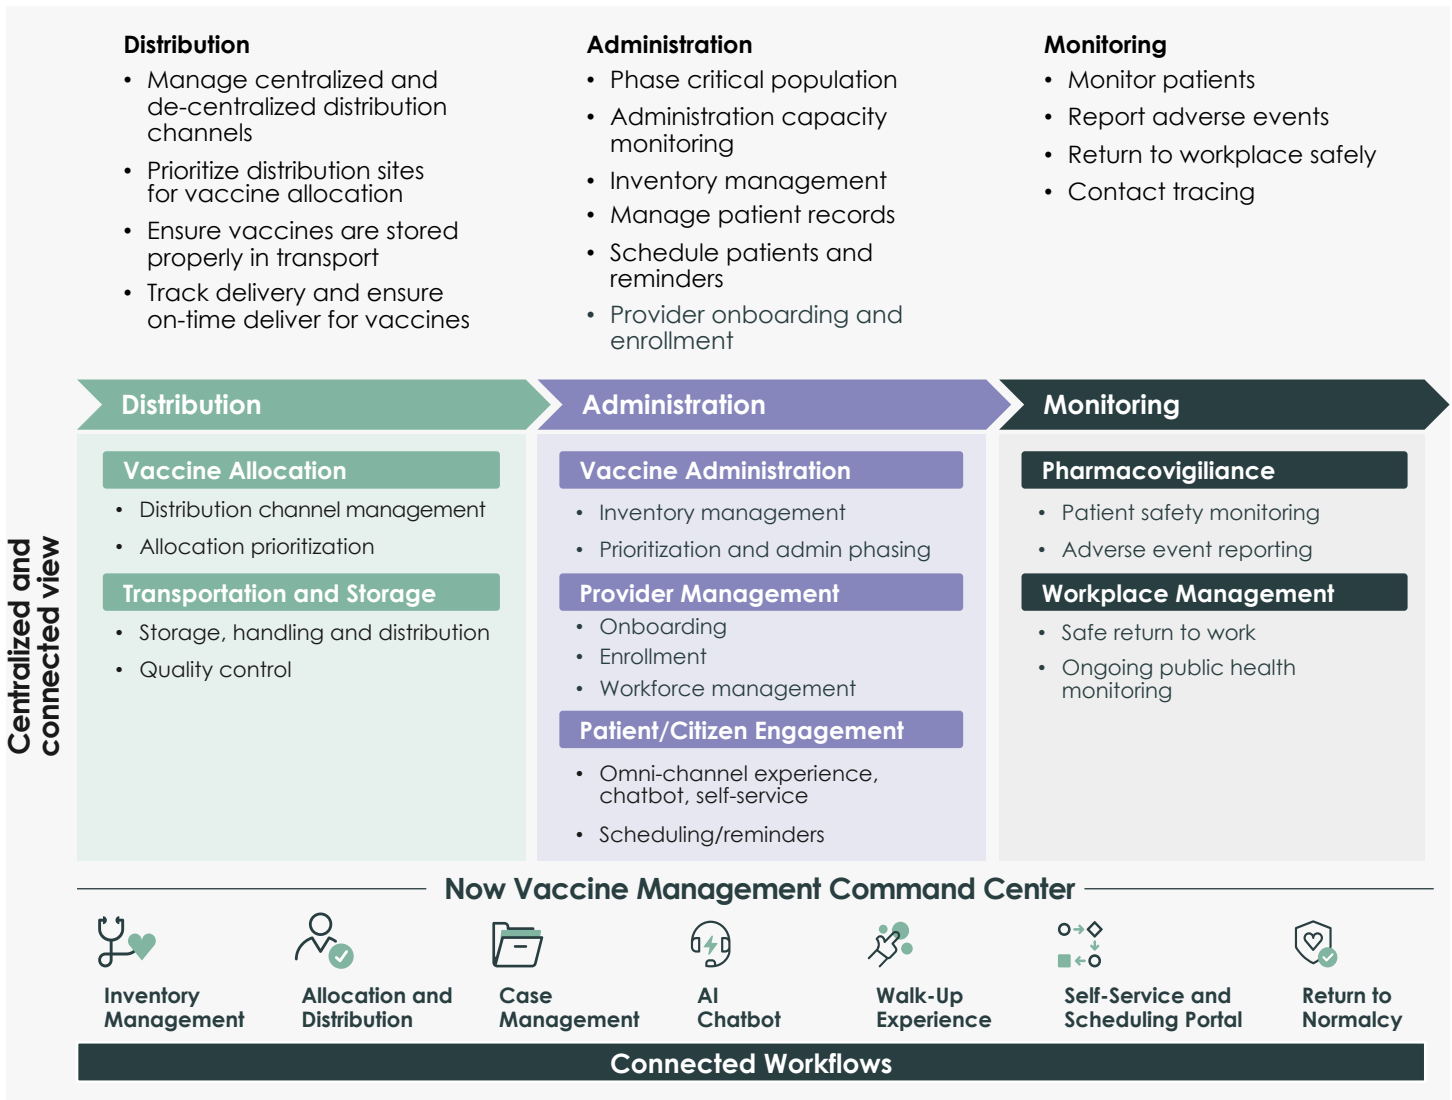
Distribution
- Manage centralized and de-centralized distribution channels
- Prioritize distribution sites for vaccine allocation
- Ensure vaccines are stored properly in transport
- Track delivery and ensure on-time deliver for vaccines

Administration
- Phase critical population
- Administration capacity monitoring
- Inventory management
- Manage patient records
- Schedule patients and reminders
- Provider onboarding and enrollment

Monitoring
- Monitor patients
- Report adverse events
- Return to workplace safely
- Contact tracing

Centralized and connected view

Distribution

Vaccine Allocation
- Distribution channel management
- Allocation prioritization

Transportation and Storage
- Storage, handling and distribution
- Quality control

Administration

Vaccine Administration
- Inventory management
- Prioritization and admin phasing

Provider Management
- Onboarding
- Enrollment
- Workforce management

Patient/Citizen Engagement
- Omni-channel experience, chatbot, self-service
- Scheduling/reminders

Monitoring

Pharmacovigilance
- Patient safety monitoring
- Adverse event reporting

Workplace Management
- Safe return to work
- Ongoing public health monitoring

Now Vaccine Management Command Center

Inventory Management
Allocation and Distribution
Case Management
AI Chatbot
Walk-Up Experience
Self-Service and Scheduling Portal
Return to Normalcy

Connected Workflows